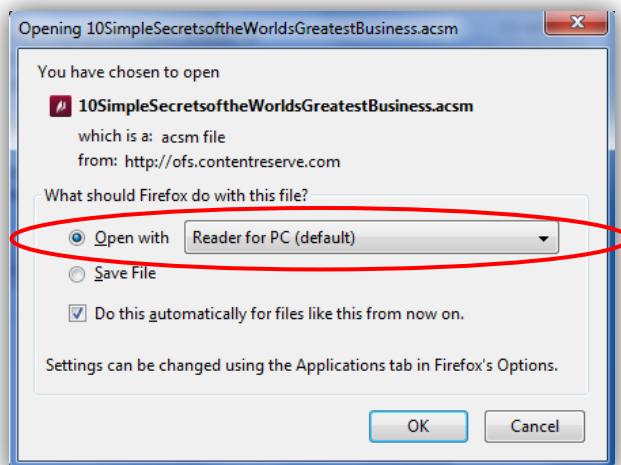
Opening 10SimpleSecretsoftheWorldsGreatestBusiness.acsm

You have chosen to open

10SimpleSecretsoftheWorldsGreatestBusiness.acsm

which is a: acsm file

from: http://ofs.contentreserve.com

What should Firefox do with this file?

Open with Reader for PC (default)

Save File

Do this automatically for files like this from now on.

Settings can be changed using the Applications tab in Firefox's Options.

OK Cancel